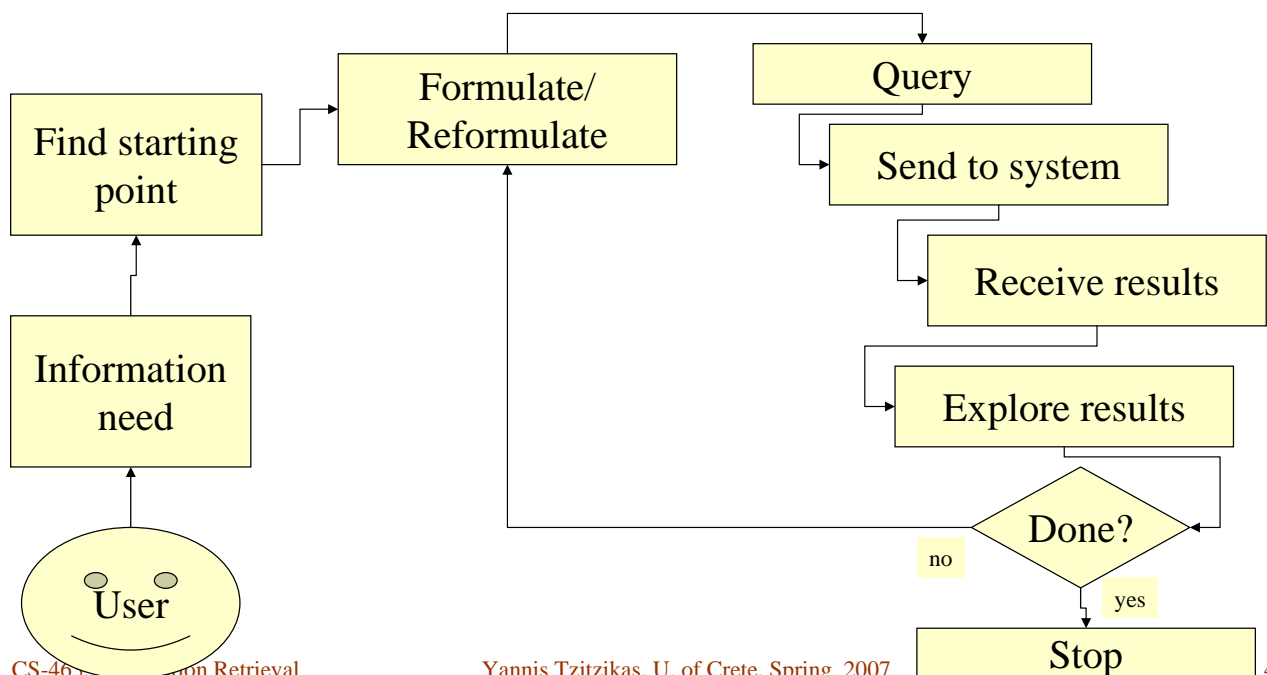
Find starting point

Formulate/ Reformulate

Query

Send to system

Receive results

Explore results

Done?

no

yes

Stop

Information need

User

CS-46 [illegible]tion Retrieval

Yannis Tzitzikas, U. of Crete, Spring 2007